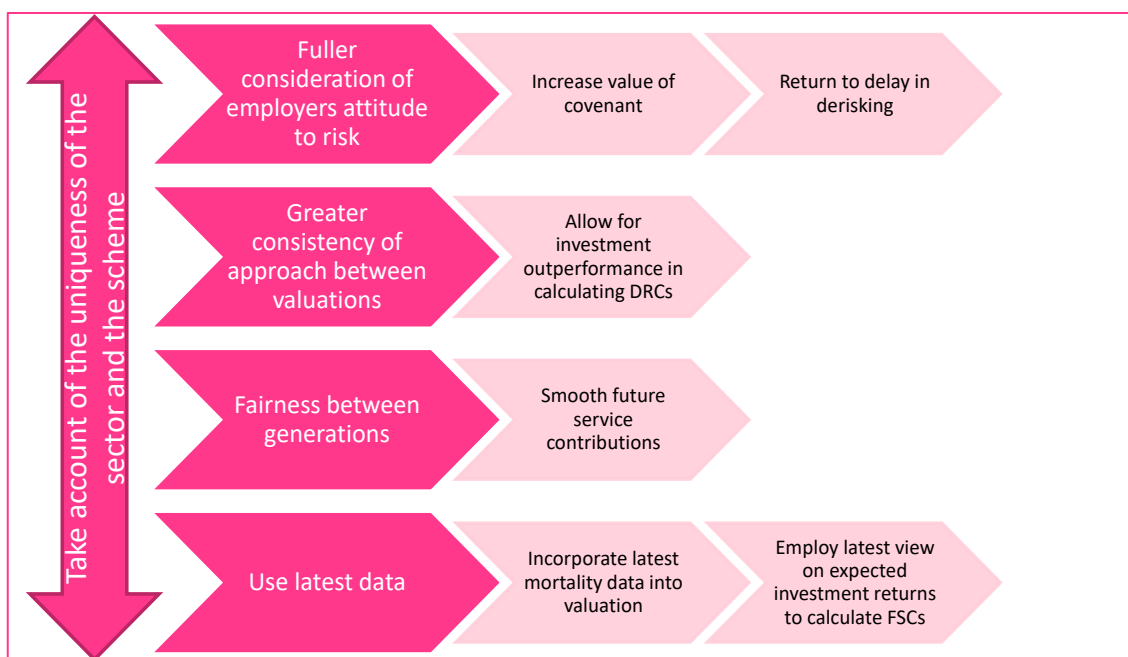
Take account of the uniqueness of the sector and the scheme

Fuller consideration of employers attitude to risk

Increase value of covenant

Return to delay in derisking

Greater consistency of approach between valuations

Allow for investment outperformance in calculating DRCs

Fairness between generations

Smooth future service contributions

Use latest data

Incorporate latest mortality data into valuation

Employ latest view on expected investment returns to calculate FSCs